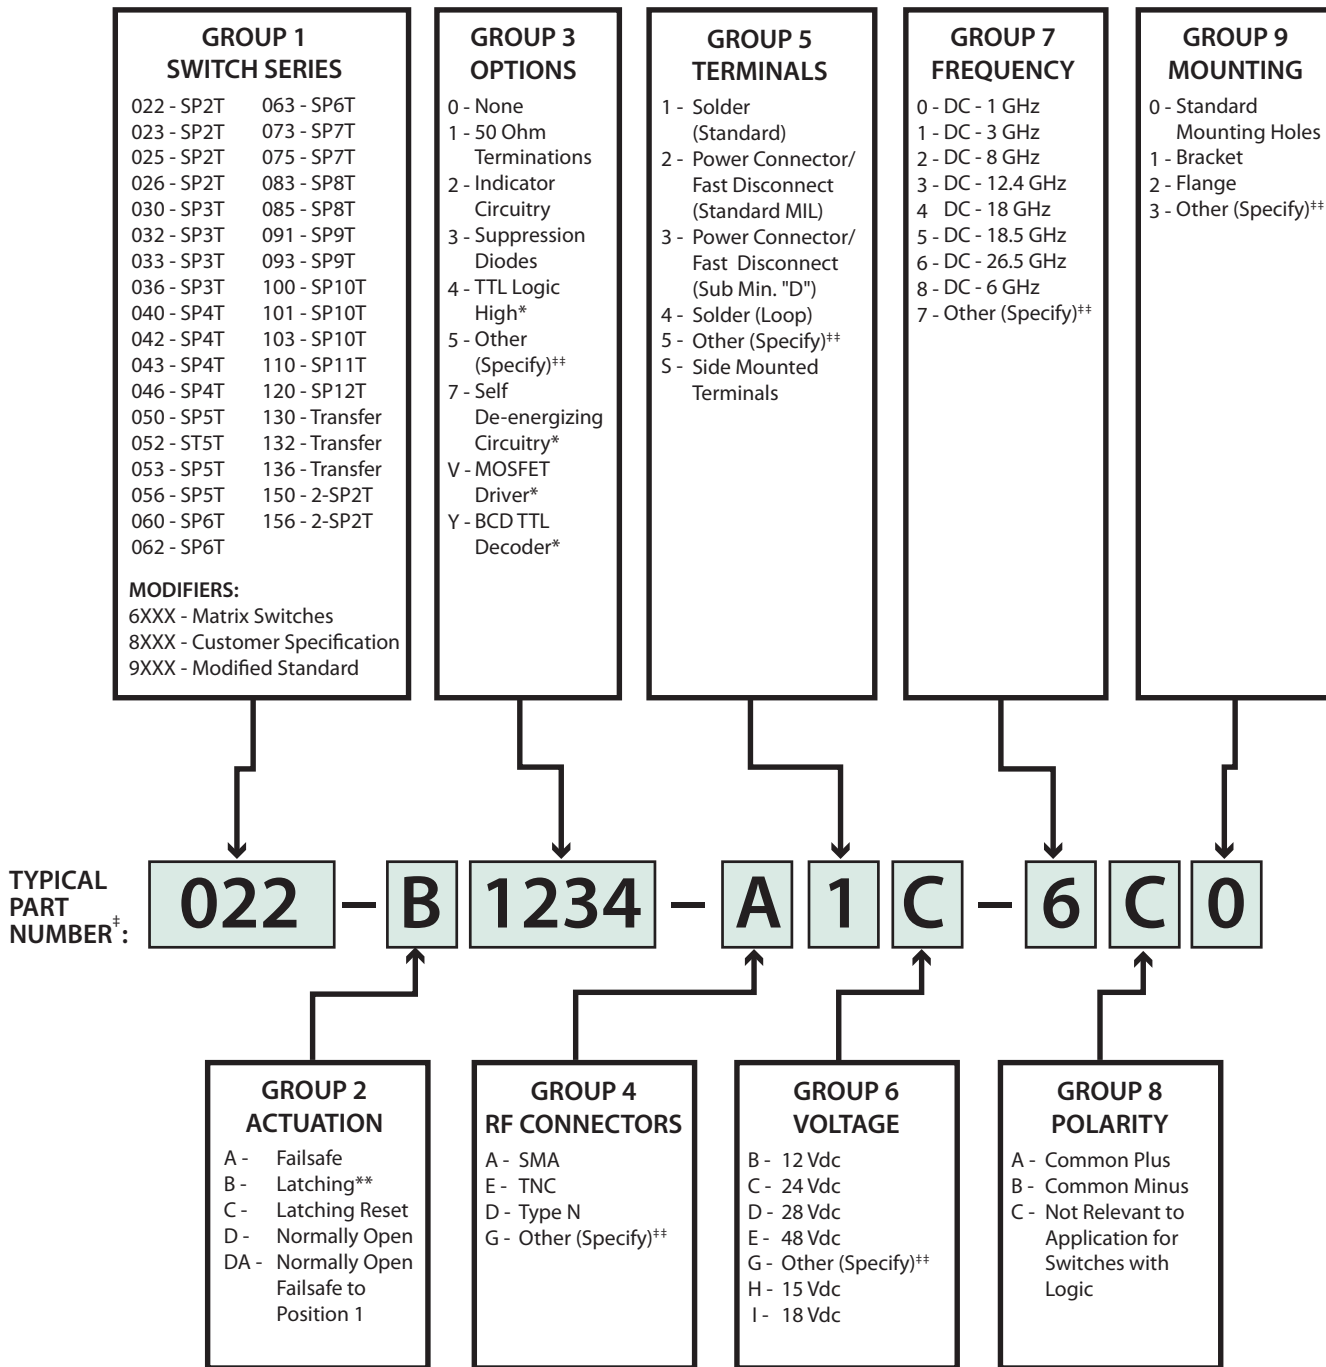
GROUP 1
SWITCH SERIES

022 - SP2T
023 - SP2T
025 - SP2T
026 - SP2T
030 - SP3T
032 - SP3T
033 - SP3T
036 - SP3T
040 - SP4T
042 - SP4T
043 - SP4T
046 - SP4T
050 - SP5T
052 - ST5T
053 - SP5T
056 - SP5T
060 - SP6T
062 - SP6T

063 - SP6T
073 - SP7T
075 - SP7T
083 - SP8T
085 - SP8T
091 - SP9T
093 - SP9T
100 - SP10T
101 - SP10T
103 - SP10T
110 - SP11T
120 - SP12T
130 - Transfer
132 - Transfer
136 - Transfer
150 - 2-SP2T
156 - 2-SP2T

MODIFIERS:
6XXX - Matrix Switches
8XXX - Customer Specification
9XXX - Modified Standard

GROUP 3
OPTIONS

0 - None
1 - 50 Ohm Terminations
2 - Indicator Circuitry
3 - Suppression Diodes
4 - TTL Logic High*
5 - Other (Specify)‡‡
7 - Self De-energizing Circuitry*
V - MOSFET Driver*
Y - BCD TTL Decoder*

GROUP 5
TERMINALS

1 - Solder (Standard)
2 - Power Connector/ Fast Disconnect (Standard MIL)
3 - Power Connector/ Fast Disconnect (Sub Min. "D")
4 - Solder (Loop)
5 - Other (Specify)‡‡
S - Side Mounted Terminals

GROUP 7
FREQUENCY

0 - DC - 1 GHz
1 - DC - 3 GHz
2 - DC - 8 GHz
3 - DC - 12.4 GHz
4 DC - 18 GHz
5 - DC - 18.5 GHz
6 - DC - 26.5 GHz
8 - DC - 6 GHz
7 - Other (Specify)‡‡

GROUP 9
MOUNTING

0 - Standard Mounting Holes
1 - Bracket
2 - Flange
3 - Other (Specify)‡‡

TYPICAL PART NUMBER‡:

022 – B 1234 – A 1 C – 6 C 0

GROUP 2
ACTUATION

A - Failsafe
B - Latching**
C - Latching Reset
D - Normally Open
DA - Normally Open Failsafe to Position 1

GROUP 4
RF CONNECTORS

A - SMA
E - TNC
D - Type N
G - Other (Specify)‡‡

GROUP 6
VOLTAGE

B - 12 Vdc
C - 24 Vdc
D - 28 Vdc
E - 48 Vdc
G - Other (Specify)‡‡
H - 15 Vdc
I - 18 Vdc

GROUP 8
POLARITY

A - Common Plus
B - Common Minus
C - Not Relevant to Application for Switches with Logic